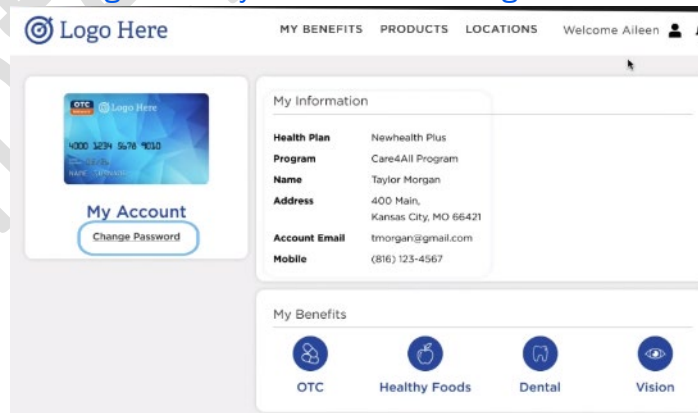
Logo Here

MY BENEFITS PRODUCTS LOCATIONS Welcome Aileen

OTC Logo Here
4000 1234 5678 9010

My Account
Change Password

My Information

| | |
|---|---|
| Health Plan | Newhealth Plus |
| Program | Care4All Program |
| Name | Taylor Morgan |
| Address | 400 Main, Kansas City, MO 66421 |
| Account Email | tmorgan@gmail.com |
| Mobile | (816) 123-4567 |

My Benefits

OTC Healthy Foods Dental Vision